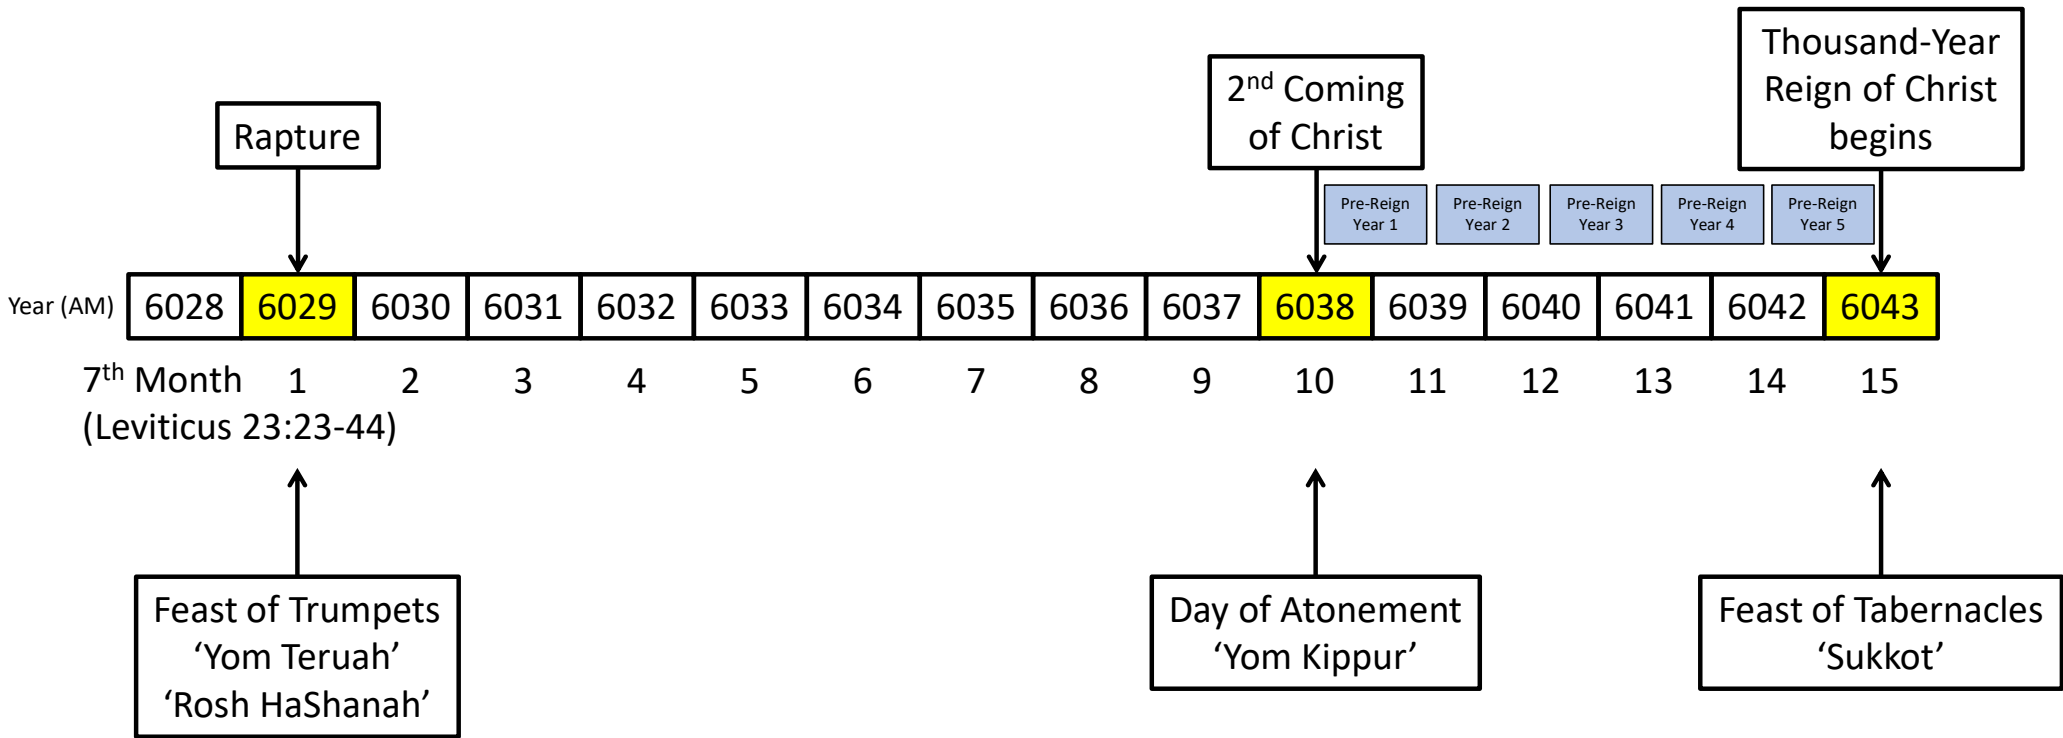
Rapture

$2^{nd}$ Coming of Christ

Thousand-Year Reign of Christ begins

Pre-Reign Year 1

Pre-Reign Year 2

Pre-Reign Year 3

Pre-Reign Year 4

Pre-Reign Year 5

| Year (AM) | 6028 | 6029 | 6030 | 6031 | 6032 | 6033 | 6034 | 6035 | 6036 | 6037 | 6038 | 6039 | 6040 | 6041 | 6042 | 6043 |
|---|---|---|---|---|---|---|---|---|---|---|---|---|---|---|---|---|
| $7^{th}$ Month (Leviticus 23:23-44) | | 1 | 2 | 3 | 4 | 5 | 6 | 7 | 8 | 9 | 10 | 11 | 12 | 13 | 14 | 15 |

Feast of Trumpets ‘Yom Teruah’ ‘Rosh HaShanah’

Day of Atonement ‘Yom Kippur’

Feast of Tabernacles ‘Sukkot’